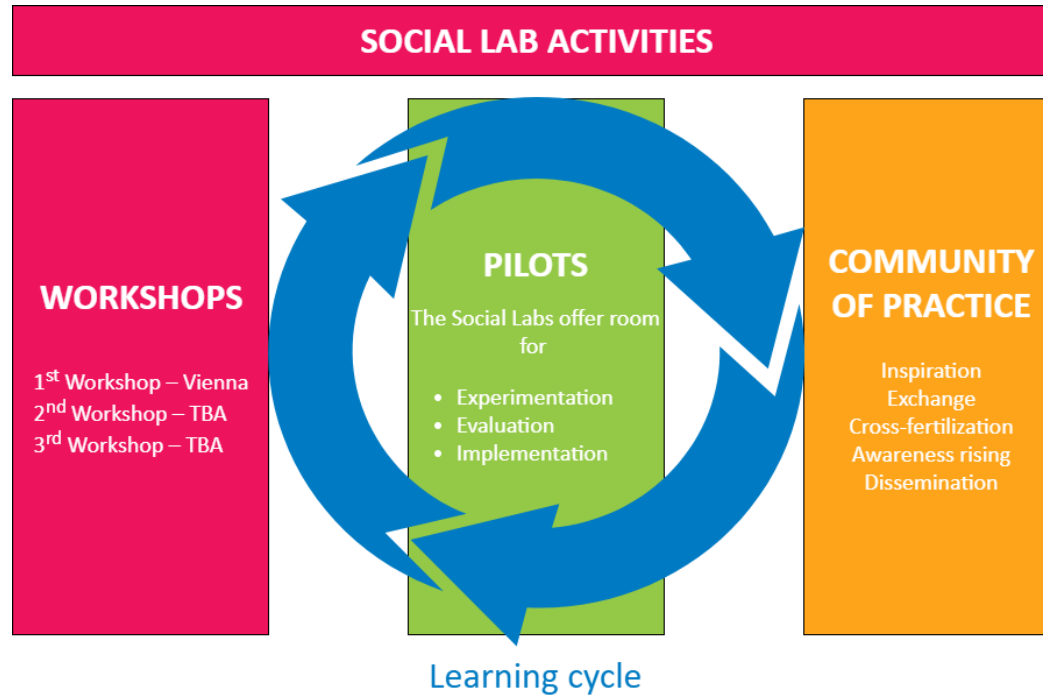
SOCIAL LAB ACTIVITIES

WORKSHOPS

1$^{st}$ Workshop – Vienna
2$^{nd}$ Workshop – TBA
3$^{rd}$ Workshop – TBA

PILOTS

The Social Labs offer room for

- Experimentation
- Evaluation
- Implementation

COMMUNITY OF PRACTICE

Inspiration
Exchange
Cross-fertilization
Awareness rising
Dissemination

Learning cycle